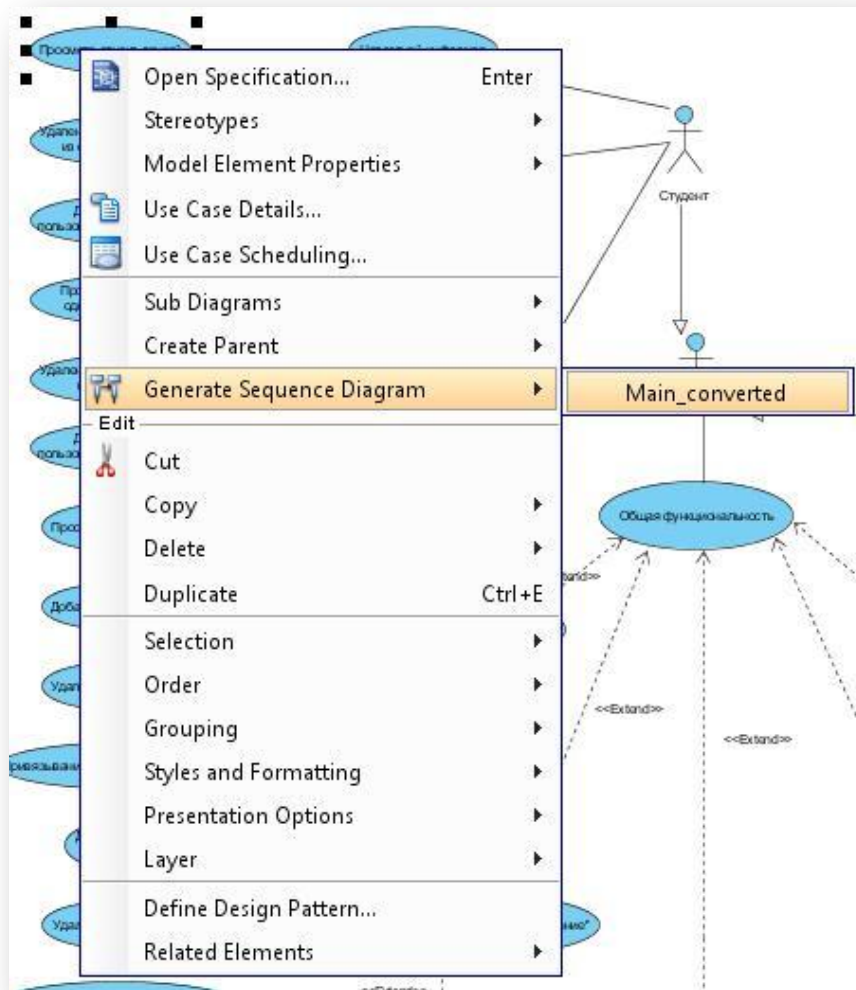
Open Specification... Enter
Stereotypes
Model Element Properties
Use Case Details...
Use Case Scheduling...
Sub Diagrams
Create Parent
Generate Sequence Diagram
Main_converted
Edit
Cut
Copy
Delete
Duplicate Ctrl+E
Selection
Order
Grouping
Styles and Formatting
Presentation Options
Layer
Define Design Pattern...
Related Elements

Студент
Общая функциональность
<<Extend>>
<<Extend>>